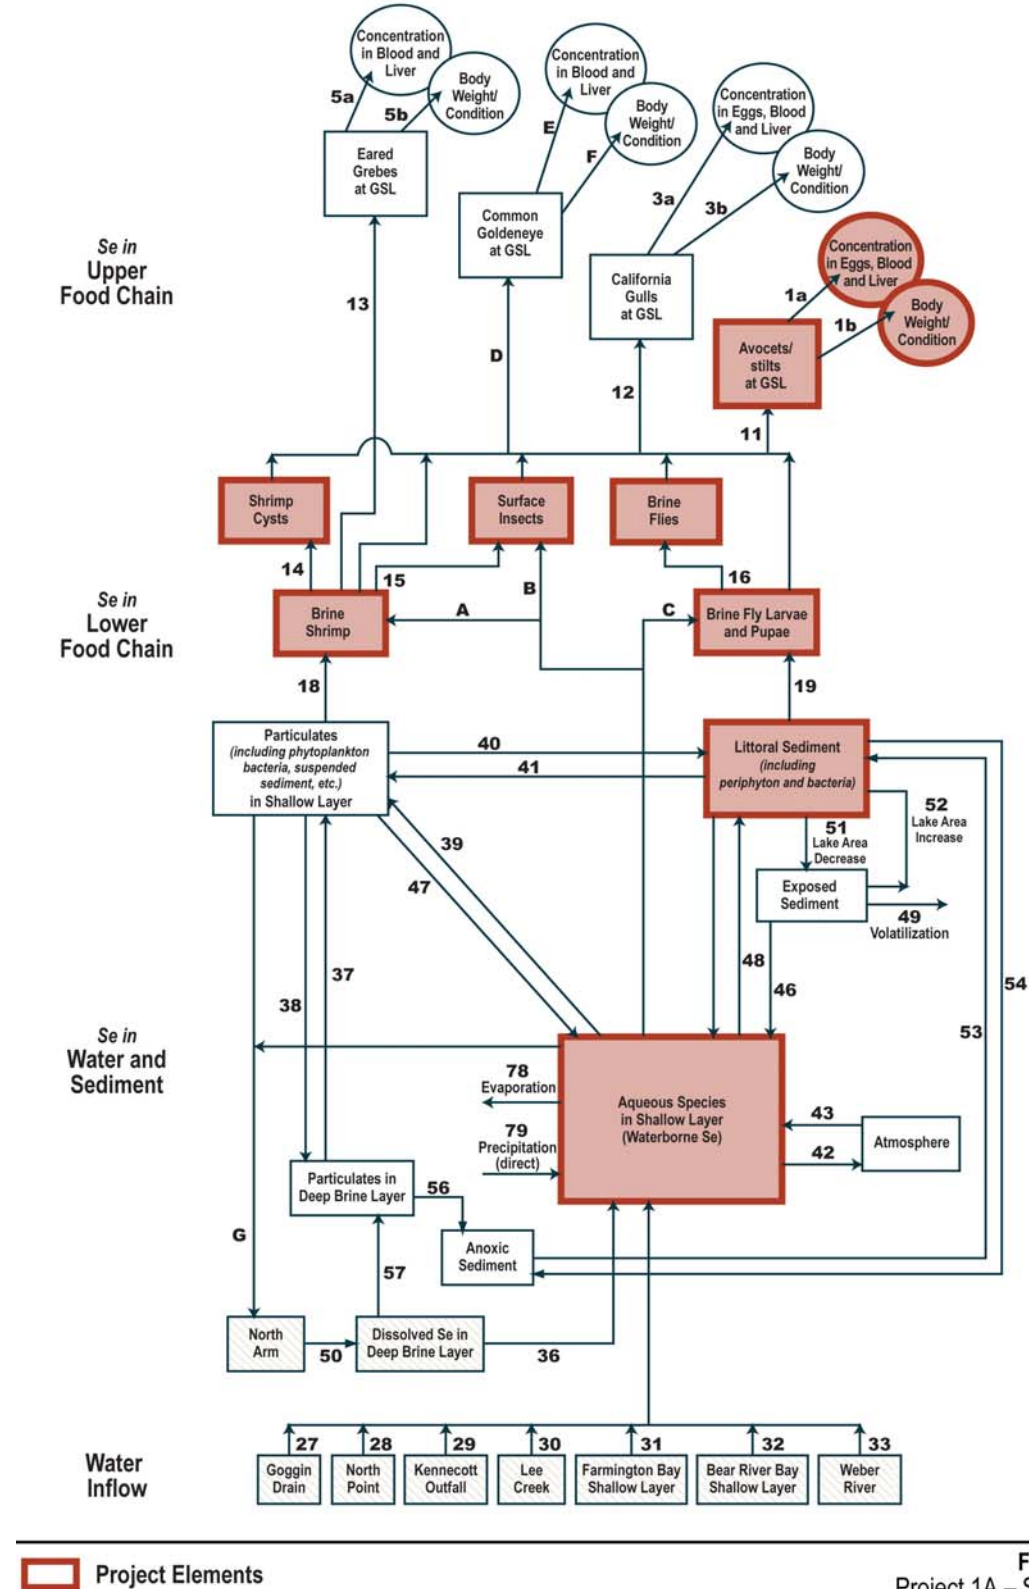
Concentration in Blood and Liver

5a

Body Weight/ Condition

5b

Eared Grebes at GSL

Concentration in Blood and Liver

E

Body Weight/ Condition

F

Common Goldeneye at GSL

Concentration in Eggs, Blood and Liver

3a

Body Weight/ Condition

3b

California Gulls at GSL

Concentration in Eggs, Blood and Liver

1a

Body Weight/ Condition

1b

Avocets/ stilts at GSL

Se in Upper Food Chain

13

D

12

11

Shrimp Cysts

Surface Insects

Brine Flies

14

15

B

16

Se in Lower Food Chain

Brine Shrimp

A

C

Brine Fly Larvae and Pupae

18

19

Particulates (including phytoplankton bacteria, suspended sediment, etc.) in Shallow Layer

40

41

Littoral Sediment (including periphyton and bacteria)

52 Lake Area Increase

51 Lake Area Decrease

39

47

Exposed Sediment

49 Volatilization

37

38

48

46

54

53

Se in Water and Sediment

78 Evaporation

79 Precipitation (direct)

Aqueous Species in Shallow Layer (Waterborne Se)

43

42

Atmosphere

Particulates in Deep Brine Layer

56

G

Anoxic Sediment

57

North Arm

50

Dissolved Se in Deep Brine Layer

36

Water Inflow

27 Goggin Drain

28 North Point

29 Kennecott Outfall

30 Lee Creek

31 Farmington Bay Shallow Layer

32 Bear River Bay Shallow Layer

33 Weber River

Project Elements

F

Project 1A – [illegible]